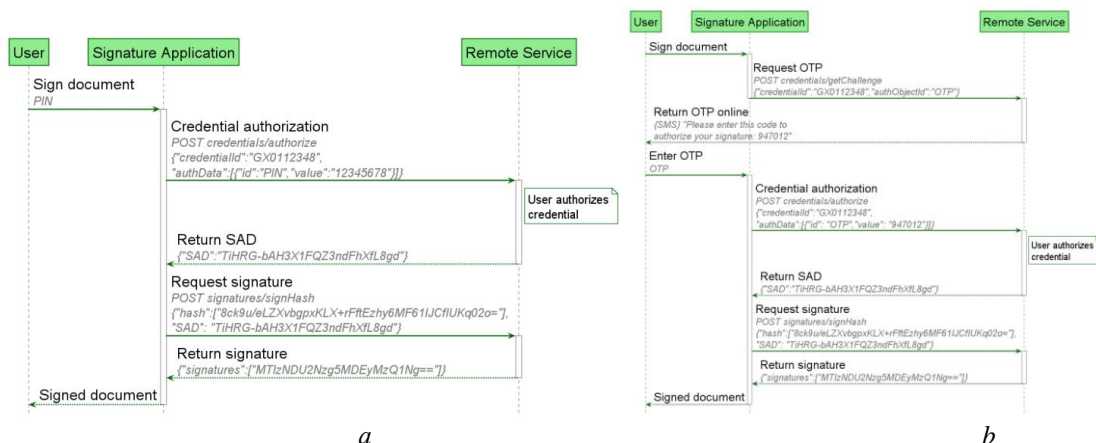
User

Signature Application

Remote Service

Sign document
PIN

Credential authorization
POST credentials/authorize
{"credentialId":"GX0112348",
"authData":[{"id":"PIN","value":"12345678"}]}

User authorizes credential

Return SAD
{"SAD":"TiHRG-bAH3X1FQZ3ndFhXfL8gd"}

Request signature
POST signatures/signHash
{"hash":["8ck9u/eLZXvbgpxKLX+rFftEzhy6MF61lJCflUKq02o="],
"SAD": "TiHRG-bAH3X1FQZ3ndFhXfL8gd"}

Return signature
{"signatures":["MTIzNDU2Nzg5MDEyMzQ1Ng=="]}

Signed document

a

User

Signature Application

Remote Service

Sign document

Request OTP
POST credentials/getChallenge
{"credentialId":"GX0112348","authObjectId":"OTP"}

Return OTP online
(SMS) "Please enter this code to authorize your signature: 947012"

Enter OTP
OTP

Credential authorization
POST credentials/authorize
{"credentialId":"GX0112348",
"authData":[{"id": "OTP","value": "947012"}]}

User authorizes credential

Return SAD
{"SAD":"TiHRG-bAH3X1FQZ3ndFhXfL8gd"}

Request signature
POST signatures/signHash
{"hash":["8ck9u/eLZXvbgpxKLX+rFftEzhy6MF61lJCflUKq02o="],
"SAD": "TiHRG-bAH3X1FQZ3ndFhXfL8gd"}

Return signature
{"signatures":["MTIzNDU2Nzg5MDEyMzQ1Ng=="]}

Signed document

b